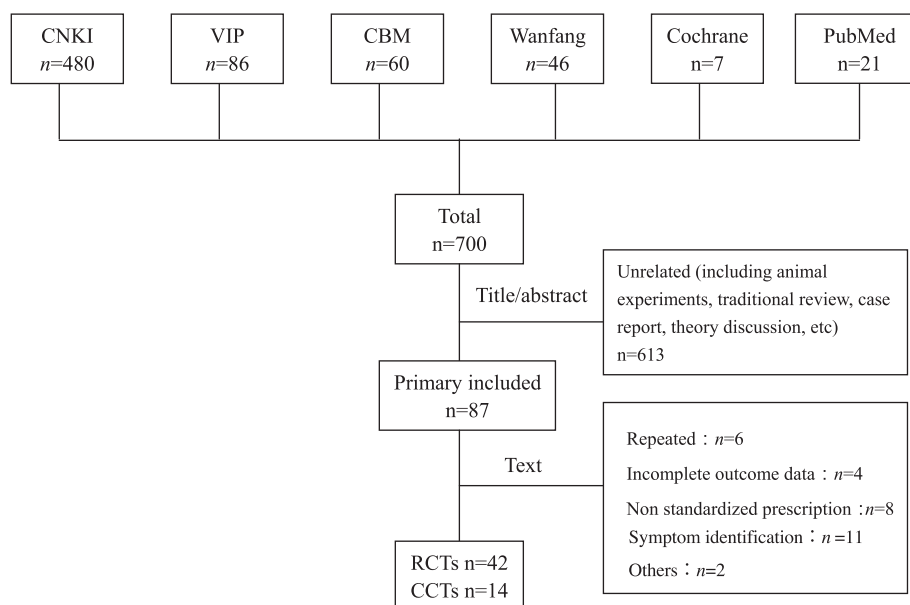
CNKI
$n$=480

VIP
$n$=86

CBM
$n$=60

Wanfang
$n$=46

Cochrane
n=7

PubMed
n=21

Total
n=700

Title/abstract

Unrelated (including animal experiments, traditional review, case report, theory discussion, etc)
n=613

Primary included
n=87

Text

Repeated：$n$=6
Incomplete outcome data：$n$=4
Non standardized prescription：$n$=8
Symptom identification：$n$ =11
Others：$n$=2

RCTs n=42
CCTs n=14